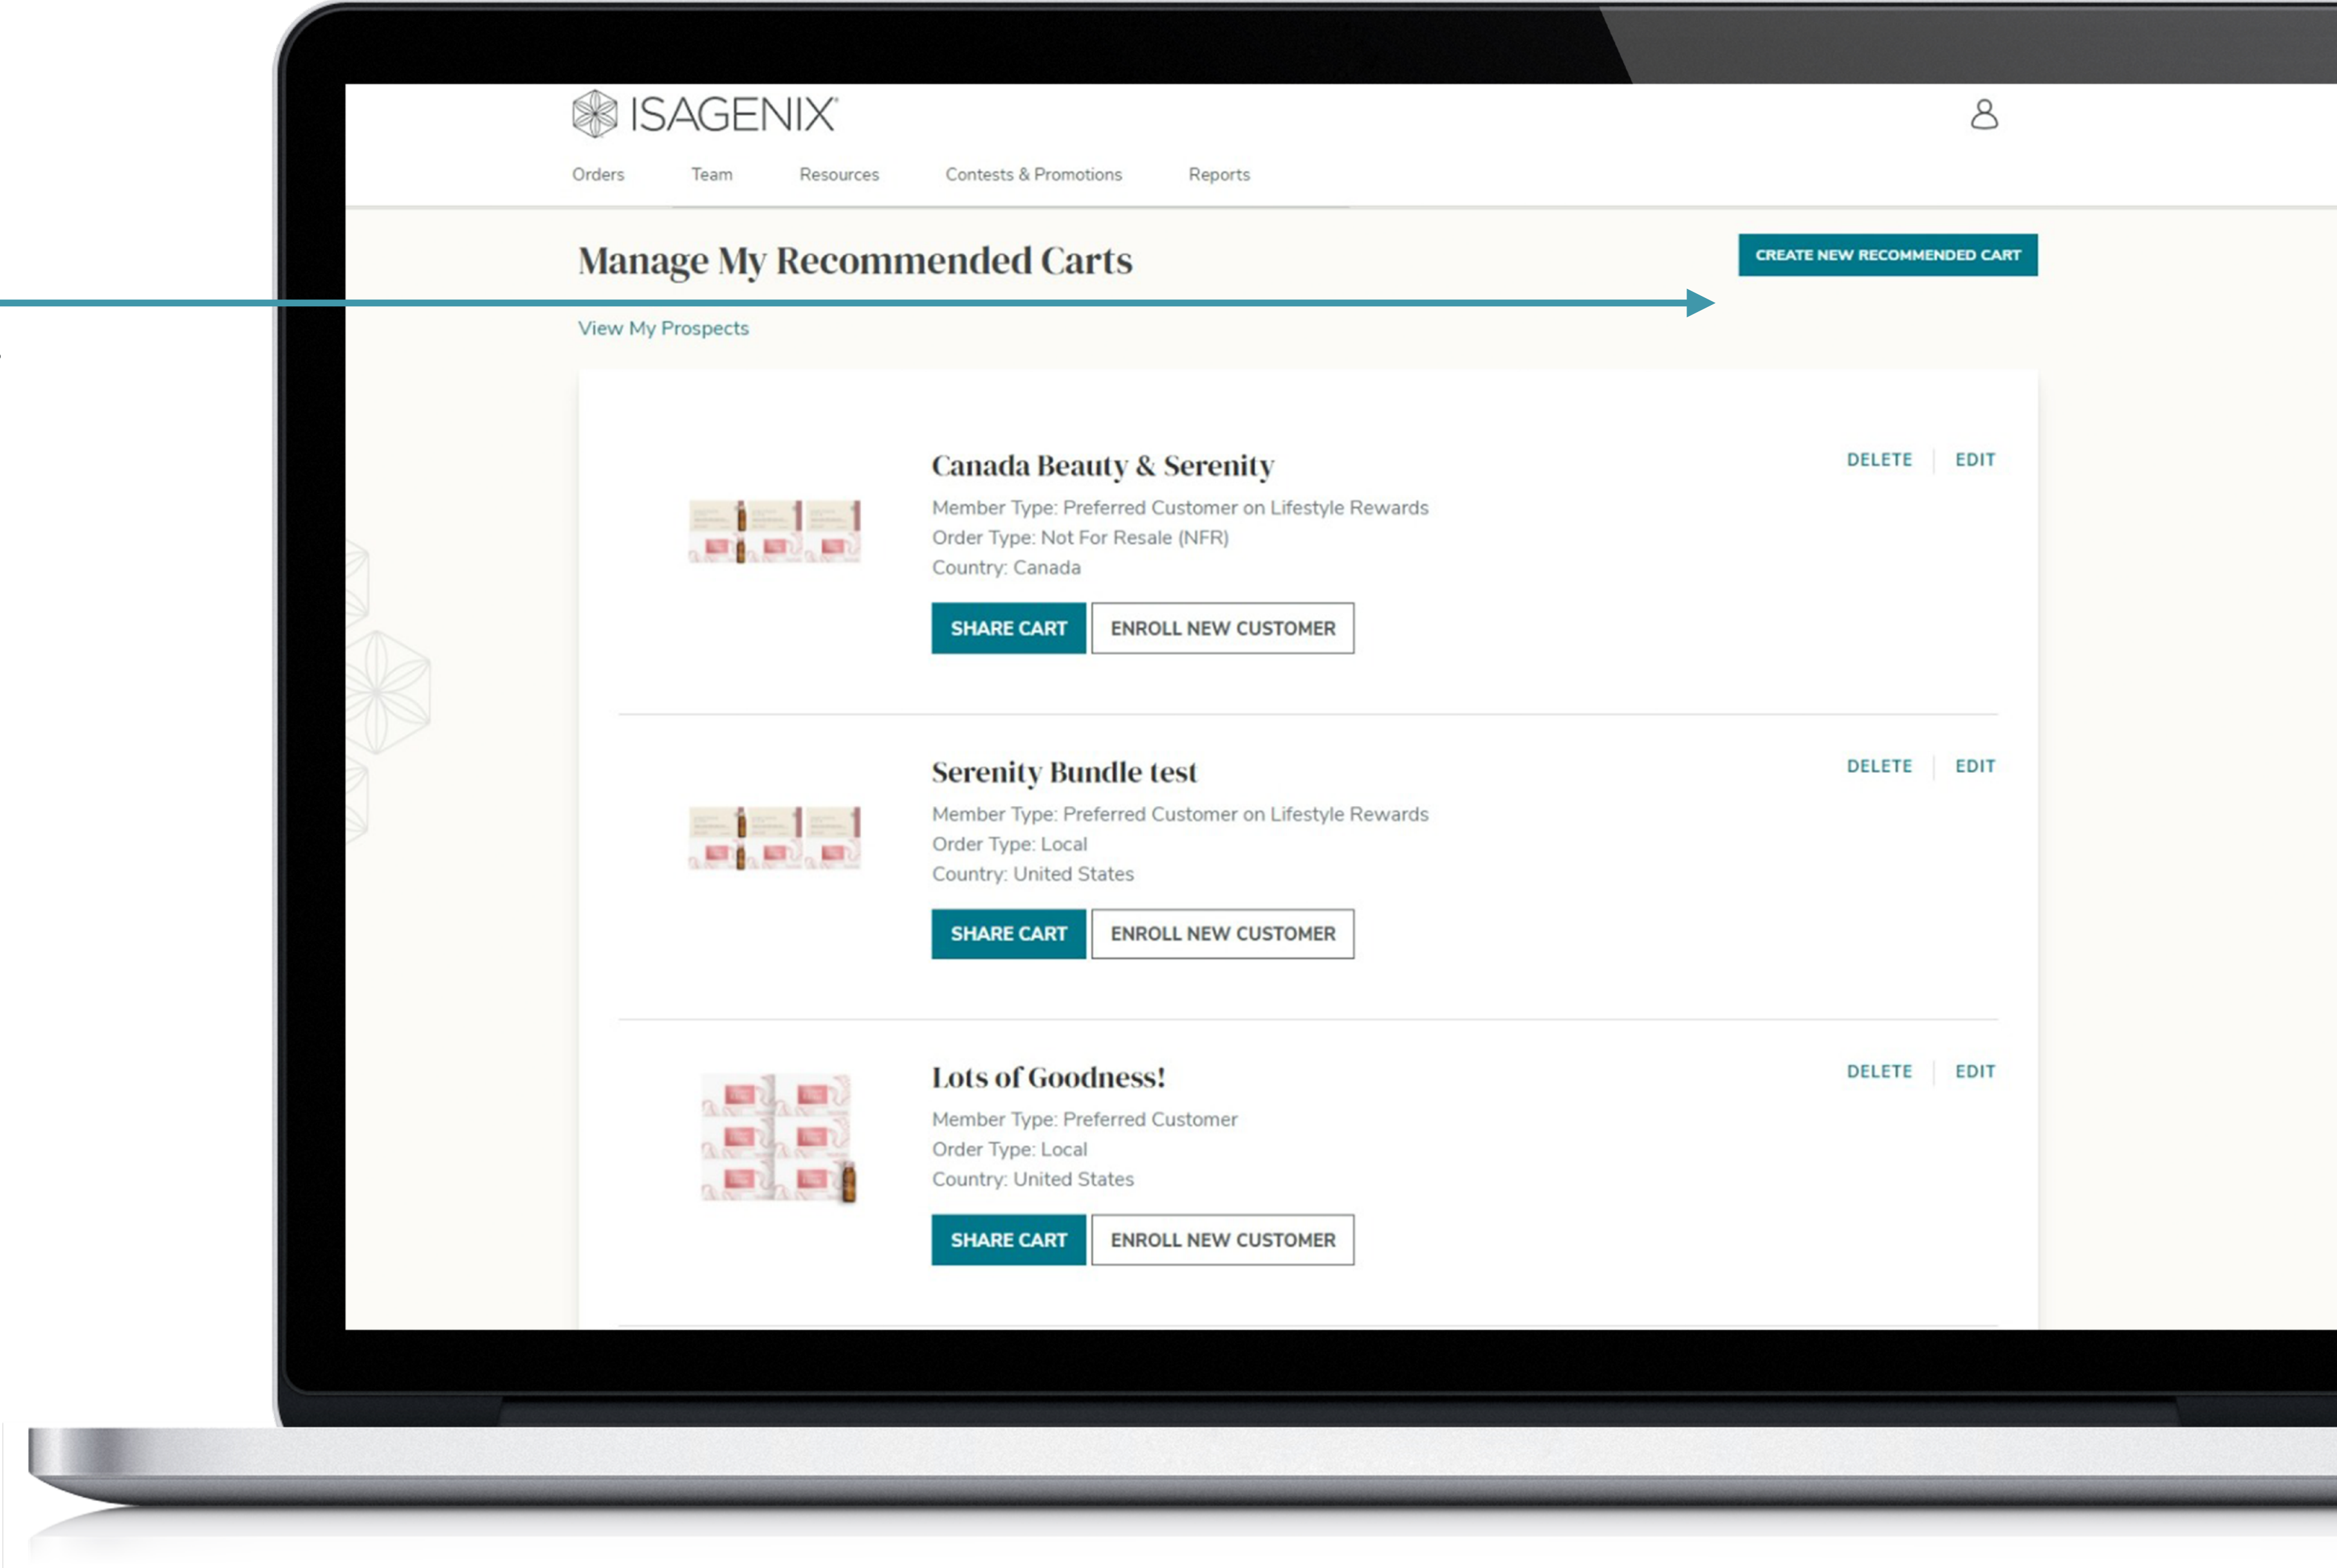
ISAGENIX

Orders Team Resources Contests & Promotions Reports

Manage My Recommended Carts

CREATE NEW RECOMMENDED CART

View My Prospects

Canada Beauty & Serenity

DELETE | EDIT

Member Type: Preferred Customer on Lifestyle Rewards
Order Type: Not For Resale (NFR)
Country: Canada

SHARE CART ENROLL NEW CUSTOMER

Serenity Bundle test

DELETE | EDIT

Member Type: Preferred Customer on Lifestyle Rewards
Order Type: Local
Country: United States

SHARE CART ENROLL NEW CUSTOMER

Lots of Goodness!

DELETE | EDIT

Member Type: Preferred Customer
Order Type: Local
Country: United States

SHARE CART ENROLL NEW CUSTOMER